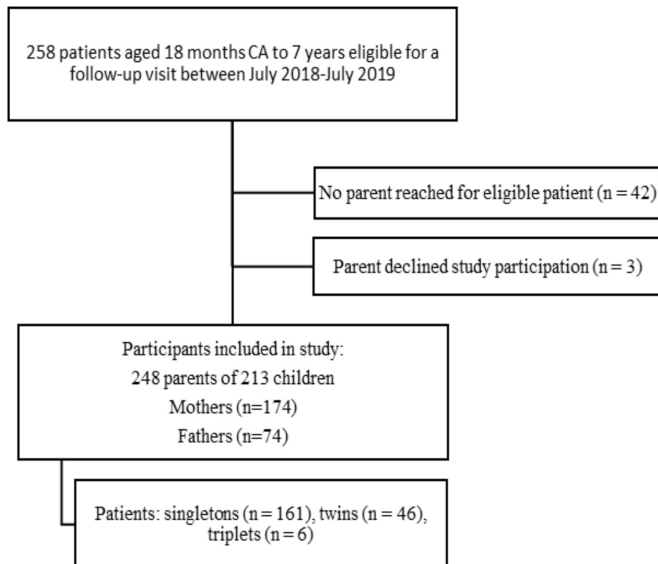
258 patients aged 18 months CA to 7 years eligible for a follow-up visit between July 2018-July 2019

No parent reached for eligible patient (n = 42)

Parent declined study participation (n = 3)

Participants included in study:
248 parents of 213 children
Mothers (n=174)
Fathers (n=74)

Patients: singletons (n = 161), twins (n = 46), triplets (n = 6)